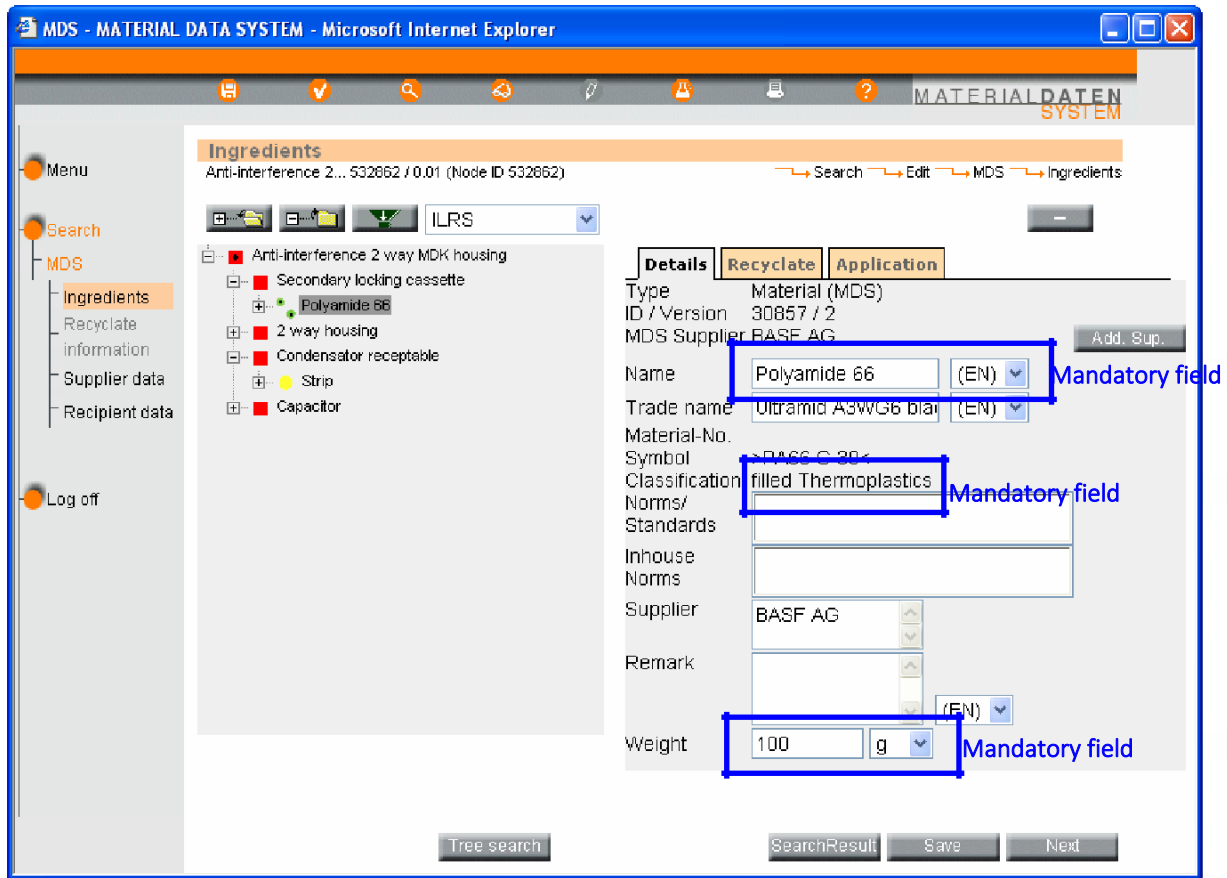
MDS - MATERIAL DATA SYSTEM - Microsoft Internet Explorer

MATERIALDATEN SYSTEM

Menu

Search

MDS

Ingredients

Recyclate information

Supplier data

Recipient data

Log off

Ingredients

Anti-interference 2... 532862 / 0.01 (Node ID 532862)

Search Edit MDS Ingredients

ILRS

Anti-interference 2 way MDK housing
Secondary locking cassette
Polyamide 66
2 way housing
Condensator receptable
Strip
Capacitor

Details | Recyclate | Application

Type Material (MDS)
ID / Version 30857 / 2
MDS Supplier BASF AG
Add. Sup.
Name Polyamide 66 (EN)
Mandatory field
Trade name Ultramid A3WG6 bla (EN)
Material-No.
Symbol >PA66-G 30<
Classification filled Thermoplastics
Mandatory field
Norms/ Standards
Inhouse Norms
Supplier BASF AG
Remark
(EN)
Weight 100 g
Mandatory field

Tree search

SearchResult Save Next